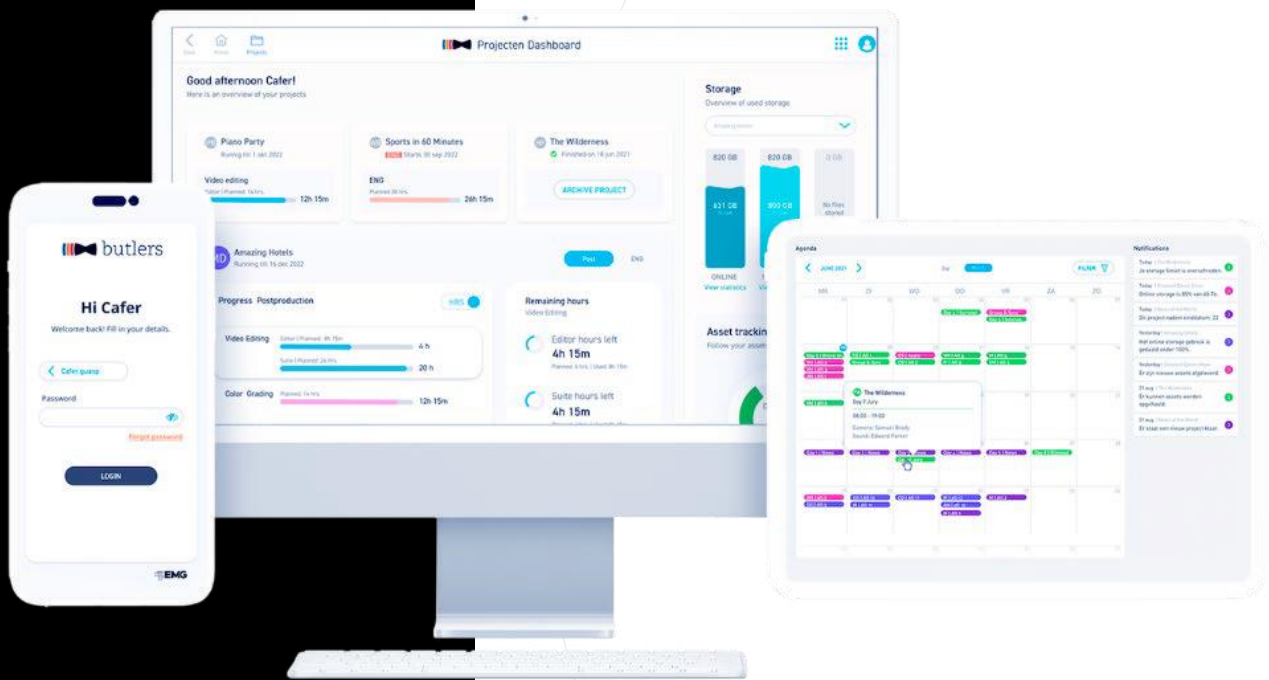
Projecten Dashboard

Good afternoon Cafer!
Here is an overview of your projects

Piano Party
Running till 1 jan 2022
Video editing
12h 15m

Sports in 60 Minutes
Starts 30 sep 2022
ENG
26h 15m

The Wilderness
Finished on 18 jun 2021
ARCHIVE PROJECT

Amazing Hotels
Running till 16 dec 2022
Post
ENG

Progress Postproduction
Video Editing
4 h
20 h
Color Grading
12h 15m

Remaining hours
Video Editing
Editor hours left
4h 15m
Suite hours left
4h 15m

Storage
Overview of used storage
820 GB
820 GB
0 GB
No files stored
ONLINE
View statistics

Asset tracking

butlers
Hi Cafer
Welcome back! Fill in your details.
Cafer quanp
Password
Forgot password
LOGIN
EMG

Agenda
JUNE 2021
FILTER
MA
DI
WO
DO
VR
ZA
ZO
The Wilderness
Day 7 Jura
08:00 - 19:00

Notifications
Je storage limiet is overschreden
Online storage is 85% van dit
Hét online storage gebruik is gedaald onder 100%
Er zijn nieuwe assets afgekeurd
Er kunnen assets worden opgehaald
Er staat een nieuw project klaar